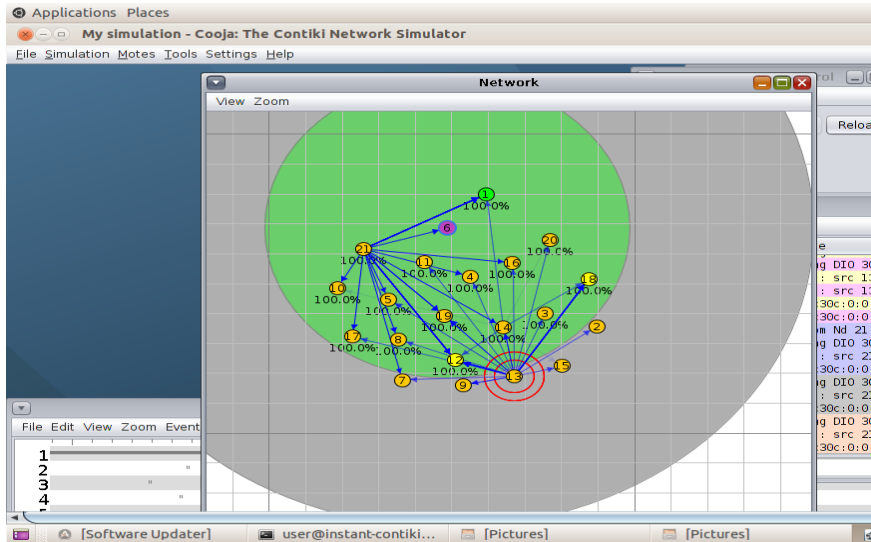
Applications Places

My simulation - Cooja: The Contiki Network Simulator

File Simulation Motes Tools Settings Help

Network

View Zoom

1
100.0%
6
21
100.0%
11
100.0%
16
100.0%
20
100.0%
4
100.0%
10
100.0%
5
100.0%
19
100.0%
18
100.0%
3
100.0%
14
17
100.0%
8
100.0%
2
12
100.0%
13
15
7
9

ol
Reloa
e
g DIO 30
: src 1
: src 1
30c:0:0
30c:0:0
m Nd 21
: src 2
: src 2
30c:0:0
g DIO 30
: src 2
30c:0:0
g DIO 30
: src 2
30c:0:0

File Edit View Zoom Event
1
2
3
4

[Software Updater] user@instant-contiki... [Pictures] [Pictures]